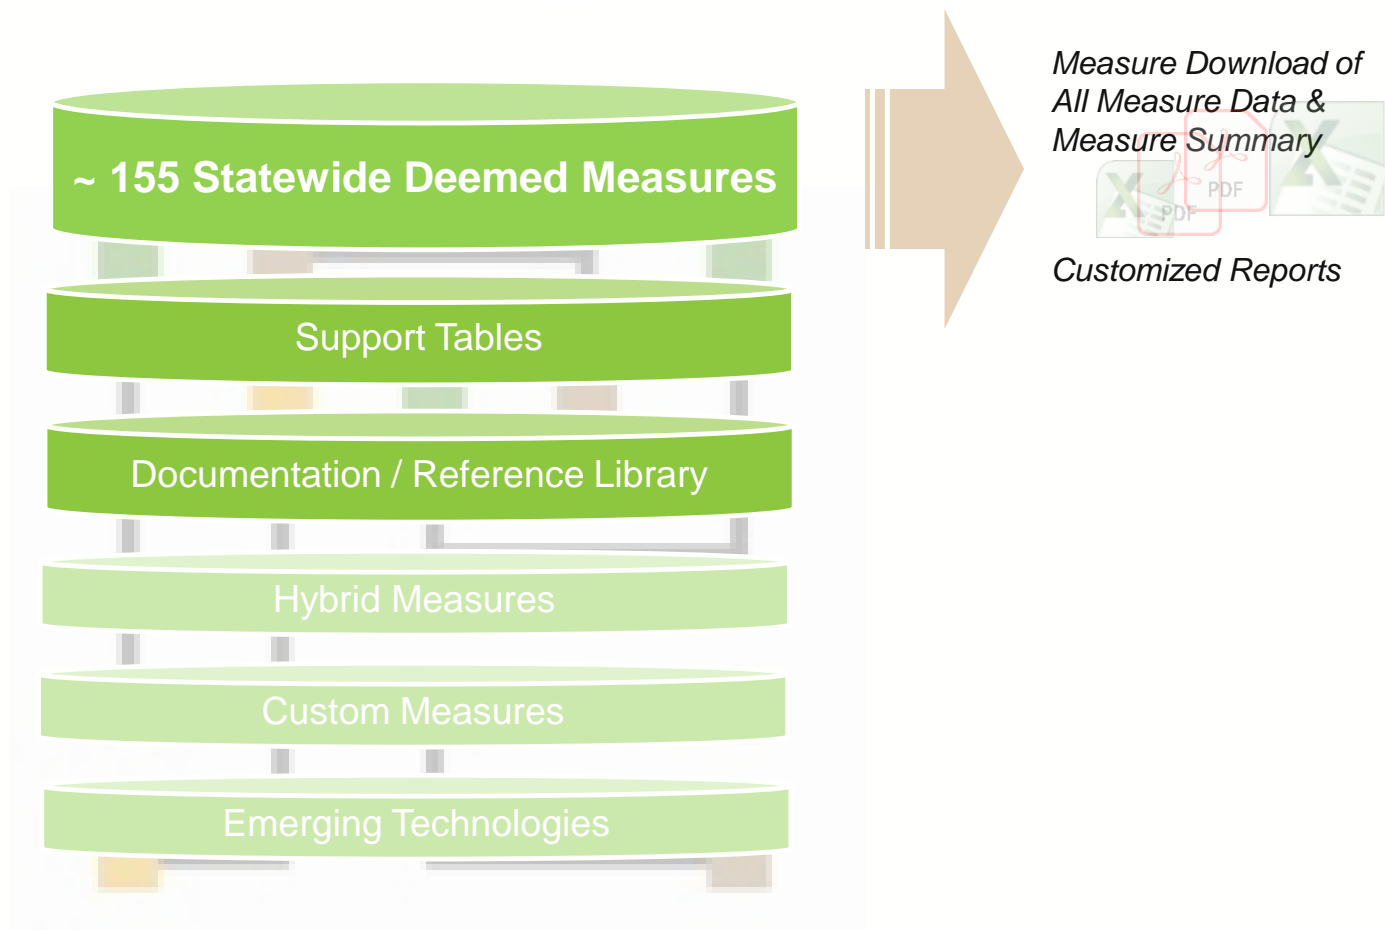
~ 155 Statewide Deemed Measures

Support Tables

Documentation / Reference Library

Hybrid Measures

Custom Measures

Emerging Technologies

Measure Download of All Measure Data & Measure Summary

PDF

PDF

Customized Reports